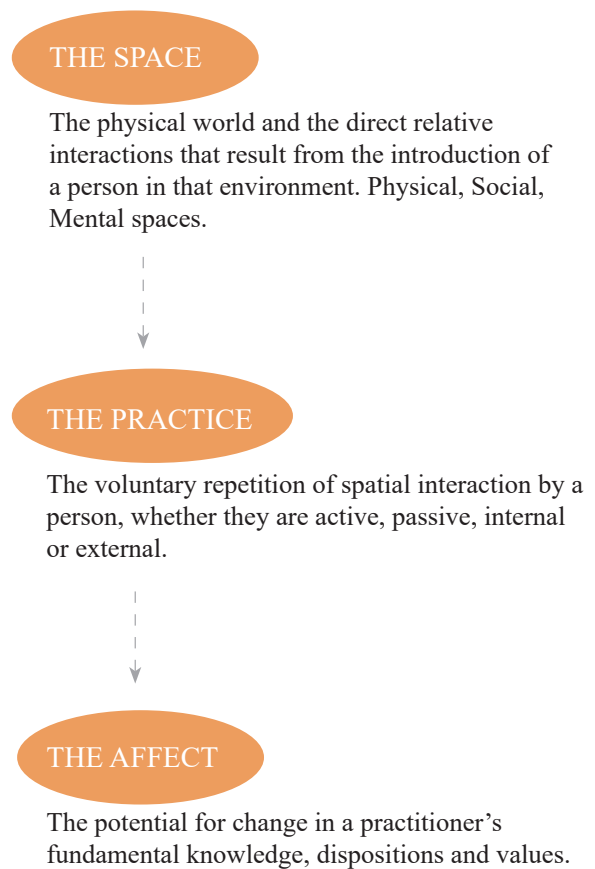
THE SPACE

The physical world and the direct relative interactions that result from the introduction of a person in that environment. Physical, Social, Mental spaces.

THE PRACTICE

The voluntary repetition of spatial interaction by a person, whether they are active, passive, internal or external.

THE AFFECT

The potential for change in a practitioner's fundamental knowledge, dispositions and values.